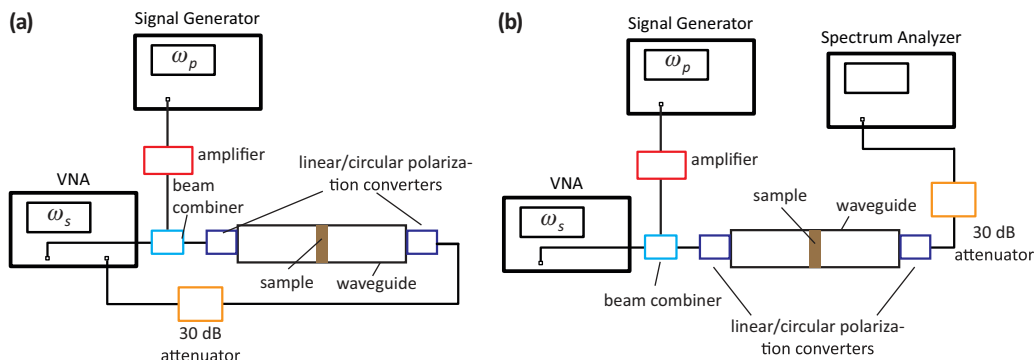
(a)

Signal Generator

$\omega_p$

amplifier

VNA

$\omega_s$

beam combiner

linear/circular polarization converters

sample

waveguide

30 dB attenuator

(b)

Signal Generator

$\omega_p$

Spectrum Analyzer

amplifier

VNA

$\omega_s$

sample

waveguide

30 dB attenuator

beam combiner

linear/circular polarization converters